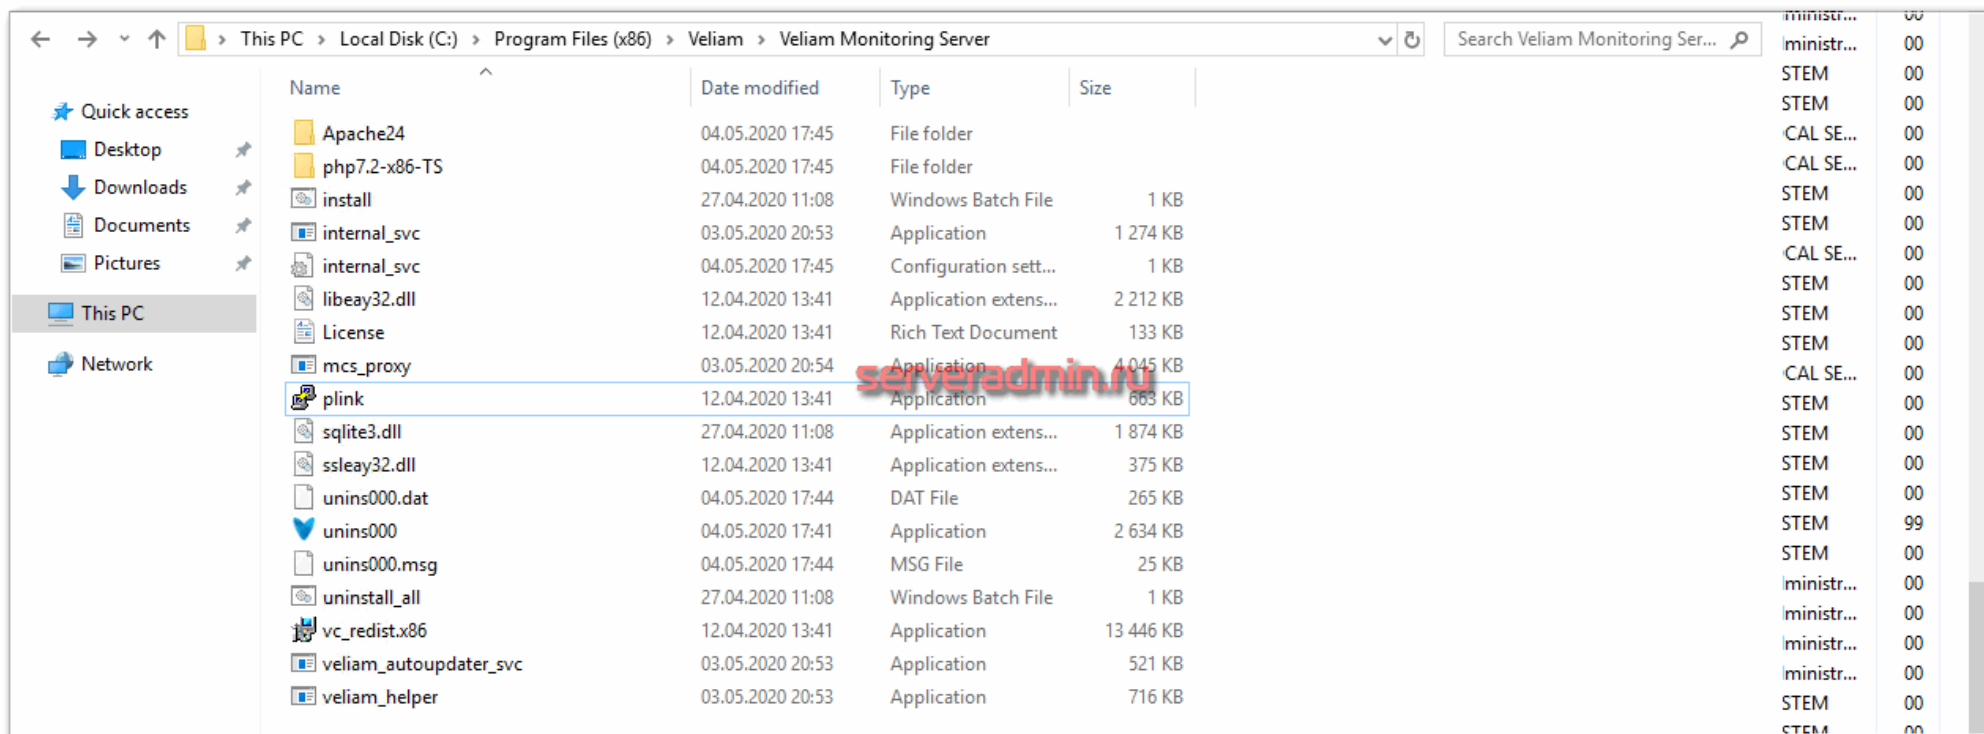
This PC > Local Disk (C:) > Program Files (x86) > Veliam > Veliam Monitoring Server

Search Veliam Monitoring Ser...

Quick access
Desktop
Downloads
Documents
Pictures
This PC
Network

| Name | Date modified | Type | Size |
|---|---|---|---|
| Apache24 | 04.05.2020 17:45 | File folder | |
| php7.2-x86-TS | 04.05.2020 17:45 | File folder | |
| install | 27.04.2020 11:08 | Windows Batch File | 1 KB |
| internal_svc | 03.05.2020 20:53 | Application | 1 274 KB |
| internal_svc | 04.05.2020 17:45 | Configuration sett... | 1 KB |
| libeay32.dll | 12.04.2020 13:41 | Application extens... | 2 212 KB |
| License | 12.04.2020 13:41 | Rich Text Document | 133 KB |
| mcs_proxy | 03.05.2020 20:54 | Application | 4 045 KB |
| plink | 12.04.2020 13:41 | Application | 663 KB |
| sqlite3.dll | 27.04.2020 11:08 | Application extens... | 1 874 KB |
| ssleay32.dll | 12.04.2020 13:41 | Application extens... | 375 KB |
| unins000.dat | 04.05.2020 17:44 | DAT File | 265 KB |
| unins000 | 04.05.2020 17:41 | Application | 2 634 KB |
| unins000.msg | 04.05.2020 17:44 | MSG File | 25 KB |
| uninstall_all | 27.04.2020 11:08 | Windows Batch File | 1 KB |
| vc_redist.x86 | 12.04.2020 13:41 | Application | 13 446 KB |
| veliam_autoupdater_svc | 03.05.2020 20:53 | Application | 521 KB |
| veliam_helper | 03.05.2020 20:53 | Application | 716 KB |

serveradmin.ru

ministr... 00
ministr... 00
STEM 00
STEM 00
CAL SE... 00
CAL SE... 00
STEM 00
STEM 00
CAL SE... 00
STEM 00
STEM 00
STEM 00
CAL SE... 00
STEM 00
STEM 00
STEM 00
STEM 00
STEM 99
STEM 00
ministr... 00
ministr... 00
ministr... 00
ministr... 00
STEM 00
STEM 00